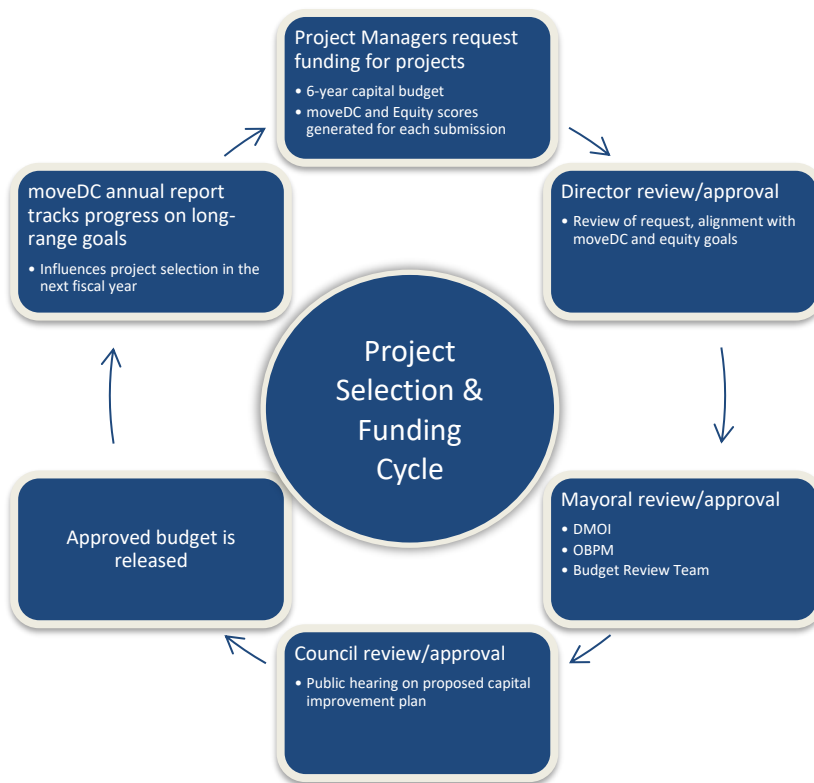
Project Managers request funding for projects

• 6-year capital budget
• moveDC and Equity scores generated for each submission

Director review/approval

• Review of request, alignment with moveDC and equity goals

Mayoral review/approval

• DMOI
• OBPM
• Budget Review Team

Council review/approval

• Public hearing on proposed capital improvement plan

Approved budget is released

moveDC annual report tracks progress on long-range goals

• Influences project selection in the next fiscal year

Project Selection & Funding Cycle